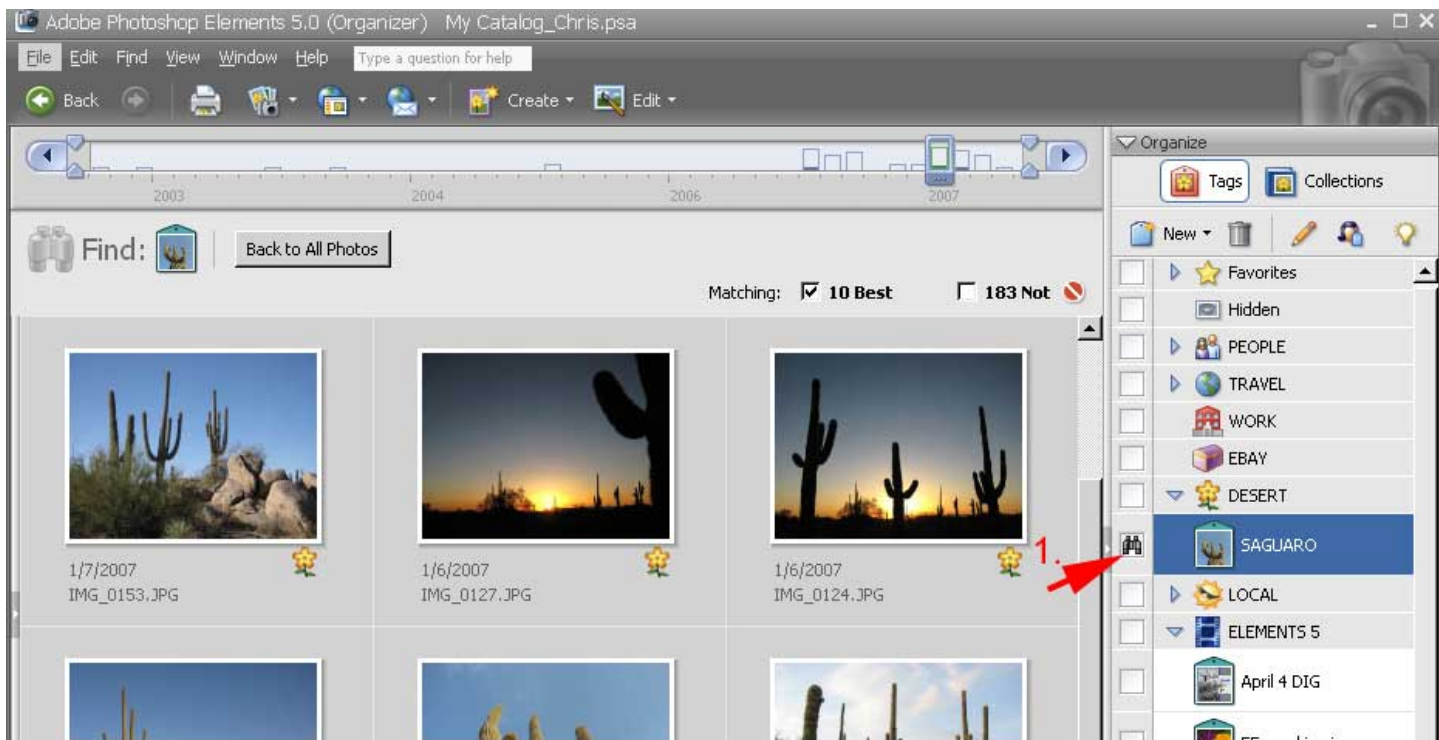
Adobe Photoshop Elements 5.0 (Organizer) My Catalog_Chris.psa

File Edit Find View Window Help Type a question for help

Back Create Edit

2003 2004 2006 2007

Find: Back to All Photos

Matching: 10 Best 183 Not

1/7/2007
IMG_0153.JPG

1/6/2007
IMG_0127.JPG

1/6/2007
IMG_0124.JPG

Organize

Tags Collections

New

Favorites
Hidden
PEOPLE
TRAVEL
WORK
EBAY
DESERT
SAGUARO
LOCAL
ELEMENTS 5
April 4 DIG

1.